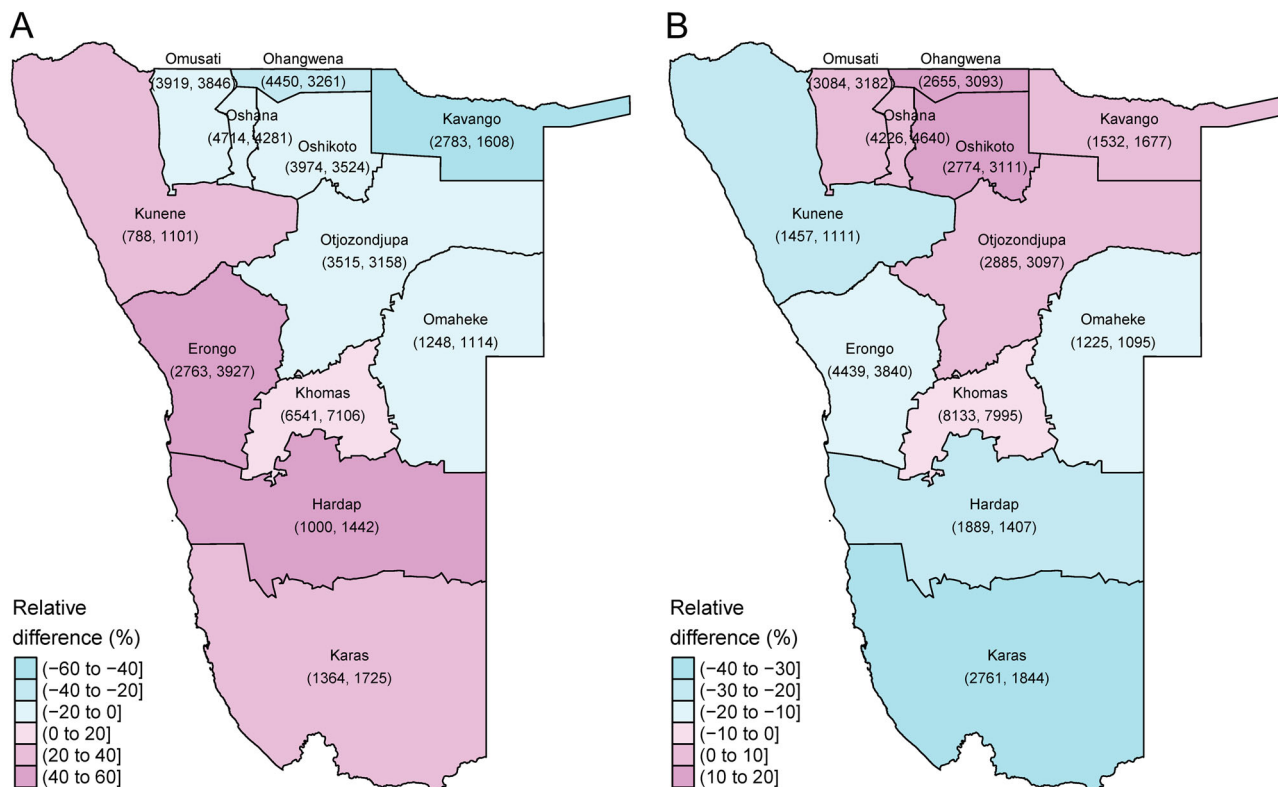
A

Omusati
(3919, 3846)
Ohangwena
(4450, 3261)
Oshana
(4714, 4281)
Oshikoto
(3974, 3524)
Kavango
(2783, 1608)
Kunene
(788, 1101)
Otjozondjupa
(3515, 3158)
Omaheke
(1248, 1114)
Erongo
(2763, 3927)
Khomas
(6541, 7106)
Hardap
(1000, 1442)
Karas
(1364, 1725)

Relative difference (%)
(−60 to −40]
(−40 to −20]
(−20 to 0]
(0 to 20]
(20 to 40]
(40 to 60]

B

Omusati
(3084, 3182)
Ohangwena
(2655, 3093)
Oshana
(4226, 4640)
Oshikoto
(2774, 3111)
Kavango
(1532, 1677)
Kunene
(1457, 1111)
Otjozondjupa
(2885, 3097)
Omaheke
(1225, 1095)
Erongo
(4439, 3840)
Khomas
(8133, 7995)
Hardap
(1889, 1407)
Karas
(2761, 1844)

Relative difference (%)
(−40 to −30]
(−30 to −20]
(−20 to −10]
(−10 to 0]
(0 to 10]
(10 to 20]